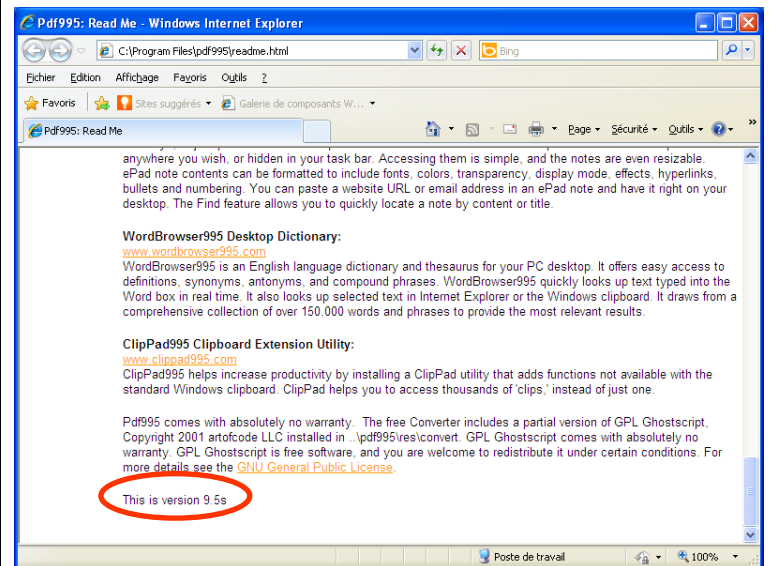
Pdf995: Read Me - Windows Internet Explorer

C:\Program Files\pdf995\readme.html

Bing

Fichier Edition Affichage Favoris Outils ?

Favoris

Sites suggérés

Galerie de composants W...

Pdf995: Read Me

Page Sécurité Outils

anywhere you wish, or hidden in your task bar. Accessing them is simple, and the notes are even resizable. ePad note contents can be formatted to include fonts, colors, transparency, display mode, effects, hyperlinks, bullets and numbering. You can paste a website URL or email address in an ePad note and have it right on your desktop. The Find feature allows you to quickly locate a note by content or title.

WordBrowser995 Desktop Dictionary:
www.wordbrowser995.com
WordBrowser995 is an English language dictionary and thesaurus for your PC desktop. It offers easy access to definitions, synonyms, antonyms, and compound phrases. WordBrowser995 quickly looks up text typed into the Word box in real time. It also looks up selected text in Internet Explorer or the Windows clipboard. It draws from a comprehensive collection of over 150,000 words and phrases to provide the most relevant results.

ClipPad995 Clipboard Extension Utility:
www.clippad995.com
ClipPad995 helps increase productivity by installing a ClipPad utility that adds functions not available with the standard Windows clipboard. ClipPad helps you to access thousands of 'clips,' instead of just one.

Pdf995 comes with absolutely no warranty. The free Converter includes a partial version of GPL Ghostscript, Copyright 2001 artofcode LLC installed in ...\pdf995\res\convert. GPL Ghostscript comes with absolutely no warranty. GPL Ghostscript is free software, and you are welcome to redistribute it under certain conditions. For more details see the GNU General Public License.

This is version 9.5s

Poste de travail

100%